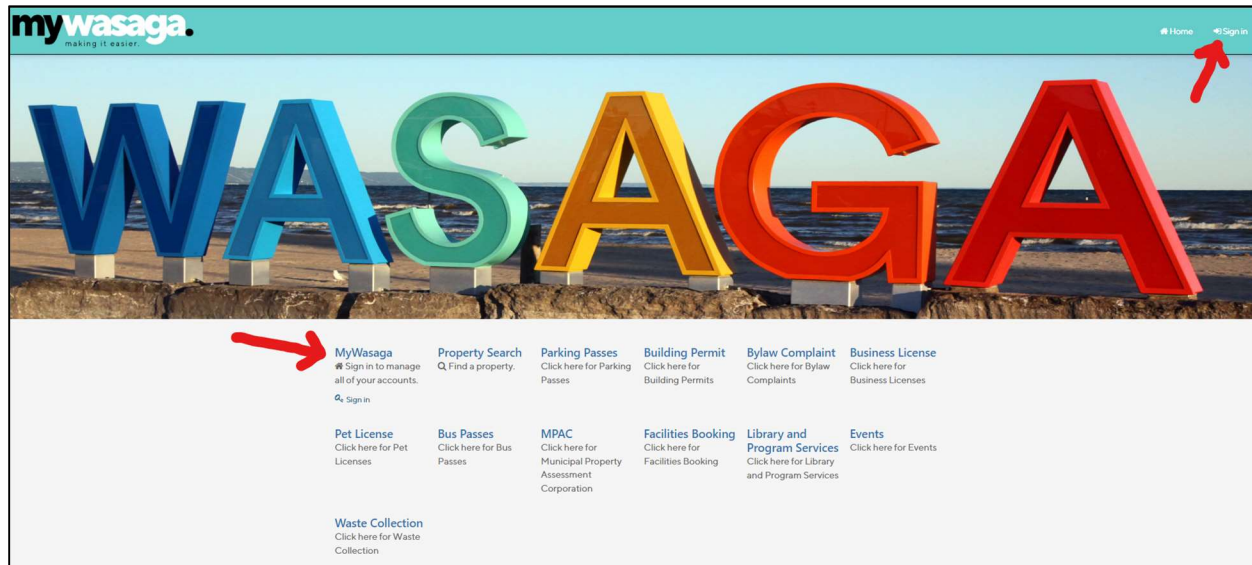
mywasaga.
making it easier.

Home
Sign in

WASAGA

MyWasaga
Sign in to manage all of your accounts.
Sign in

Property Search
Find a property.

Parking Passes
Click here for Parking Passes

Building Permit
Click here for Building Permits

Bylaw Complaint
Click here for Bylaw Complaints

Business License
Click here for Business Licenses

Pet License
Click here for Pet Licenses

Bus Passes
Click here for Bus Passes

MPAC
Click here for Municipal Property Assessment Corporation

Facilities Booking
Click here for Facilities Booking

Library and Program Services
Click here for Library and Program Services

Events
Click here for Events

Waste Collection
Click here for Waste Collection